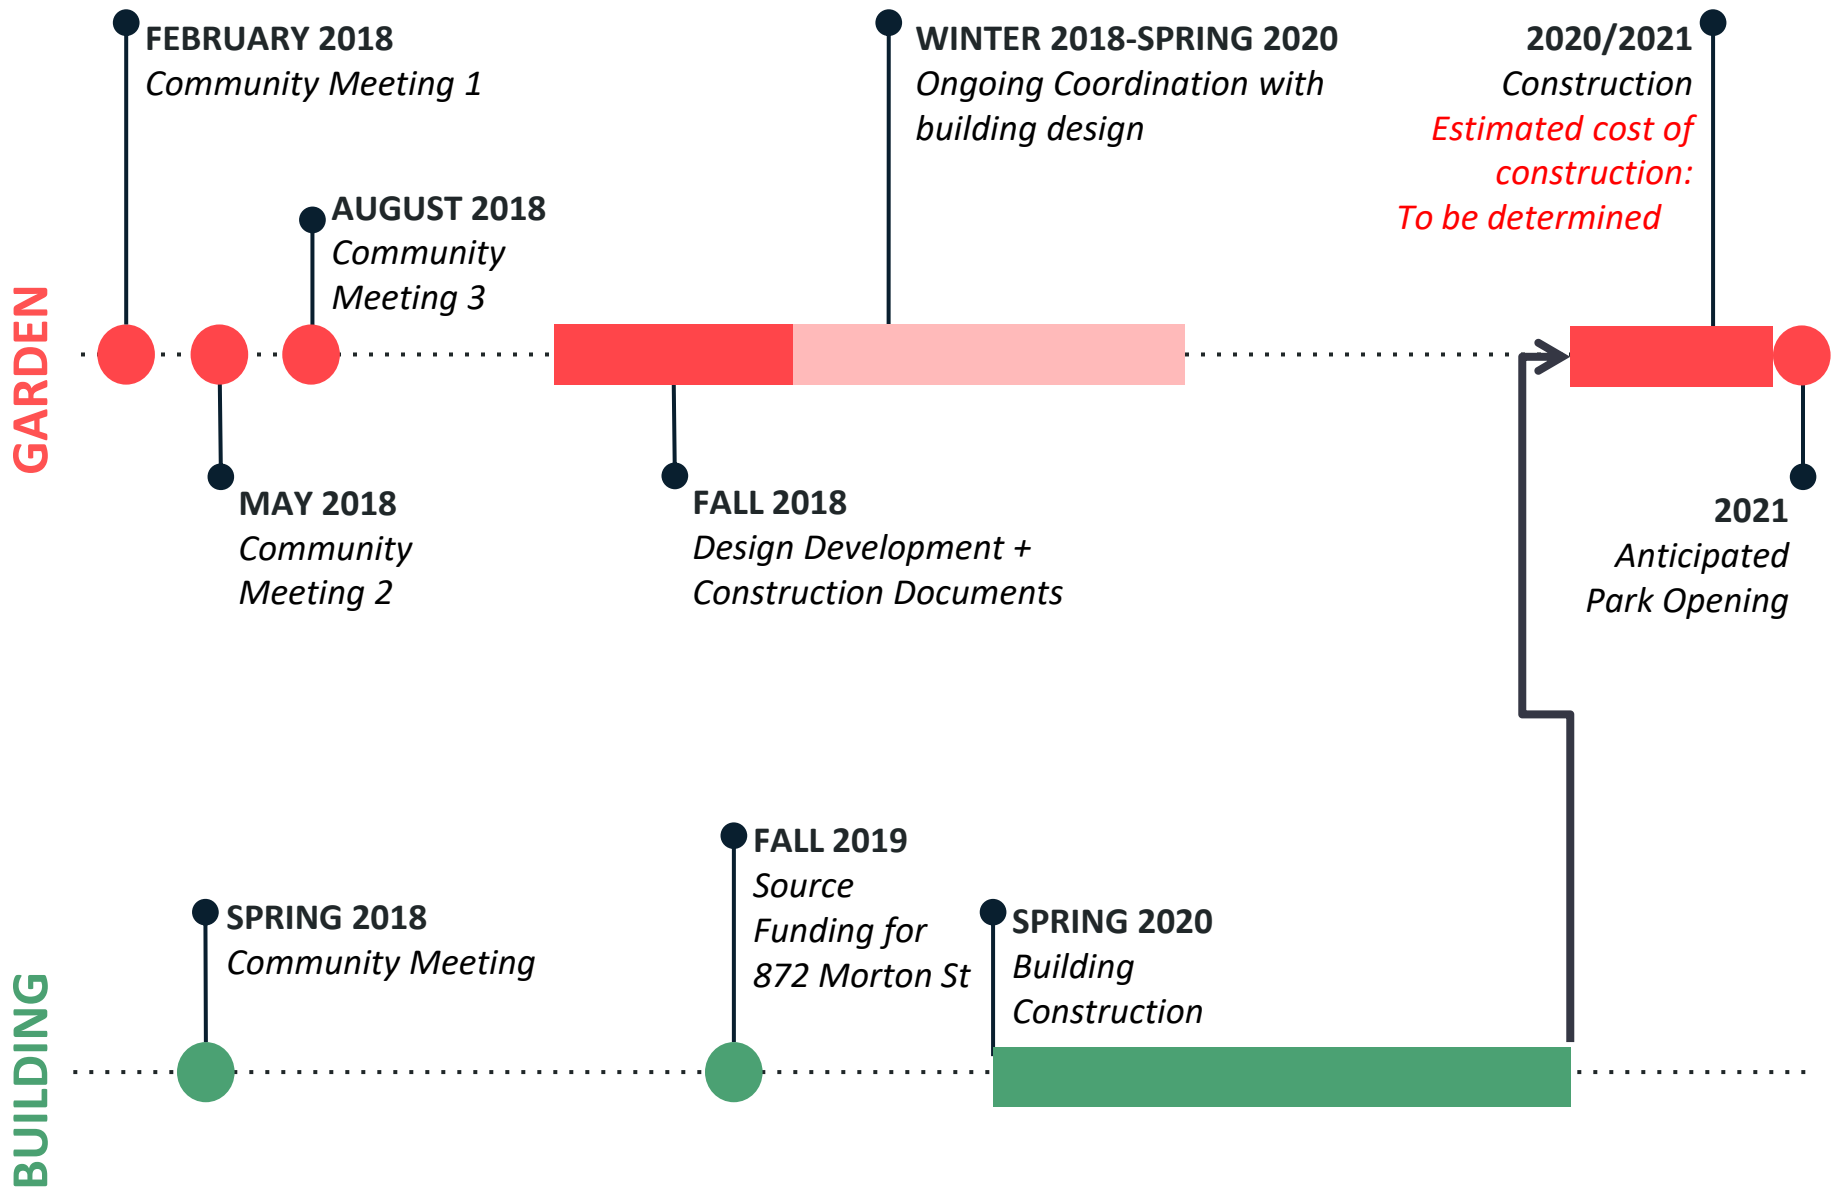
FEBRUARY 2018
Community Meeting 1

WINTER 2018-SPRING 2020
Ongoing Coordination with building design

2020/2021
Construction
Estimated cost of construction:
To be determined

AUGUST 2018
Community Meeting 3

GARDEN

MAY 2018
Community Meeting 2

FALL 2018
Design Development + Construction Documents

2021
Anticipated Park Opening

FALL 2019
Source Funding for 872 Morton St

SPRING 2018
Community Meeting

SPRING 2020
Building Construction

BUILDING